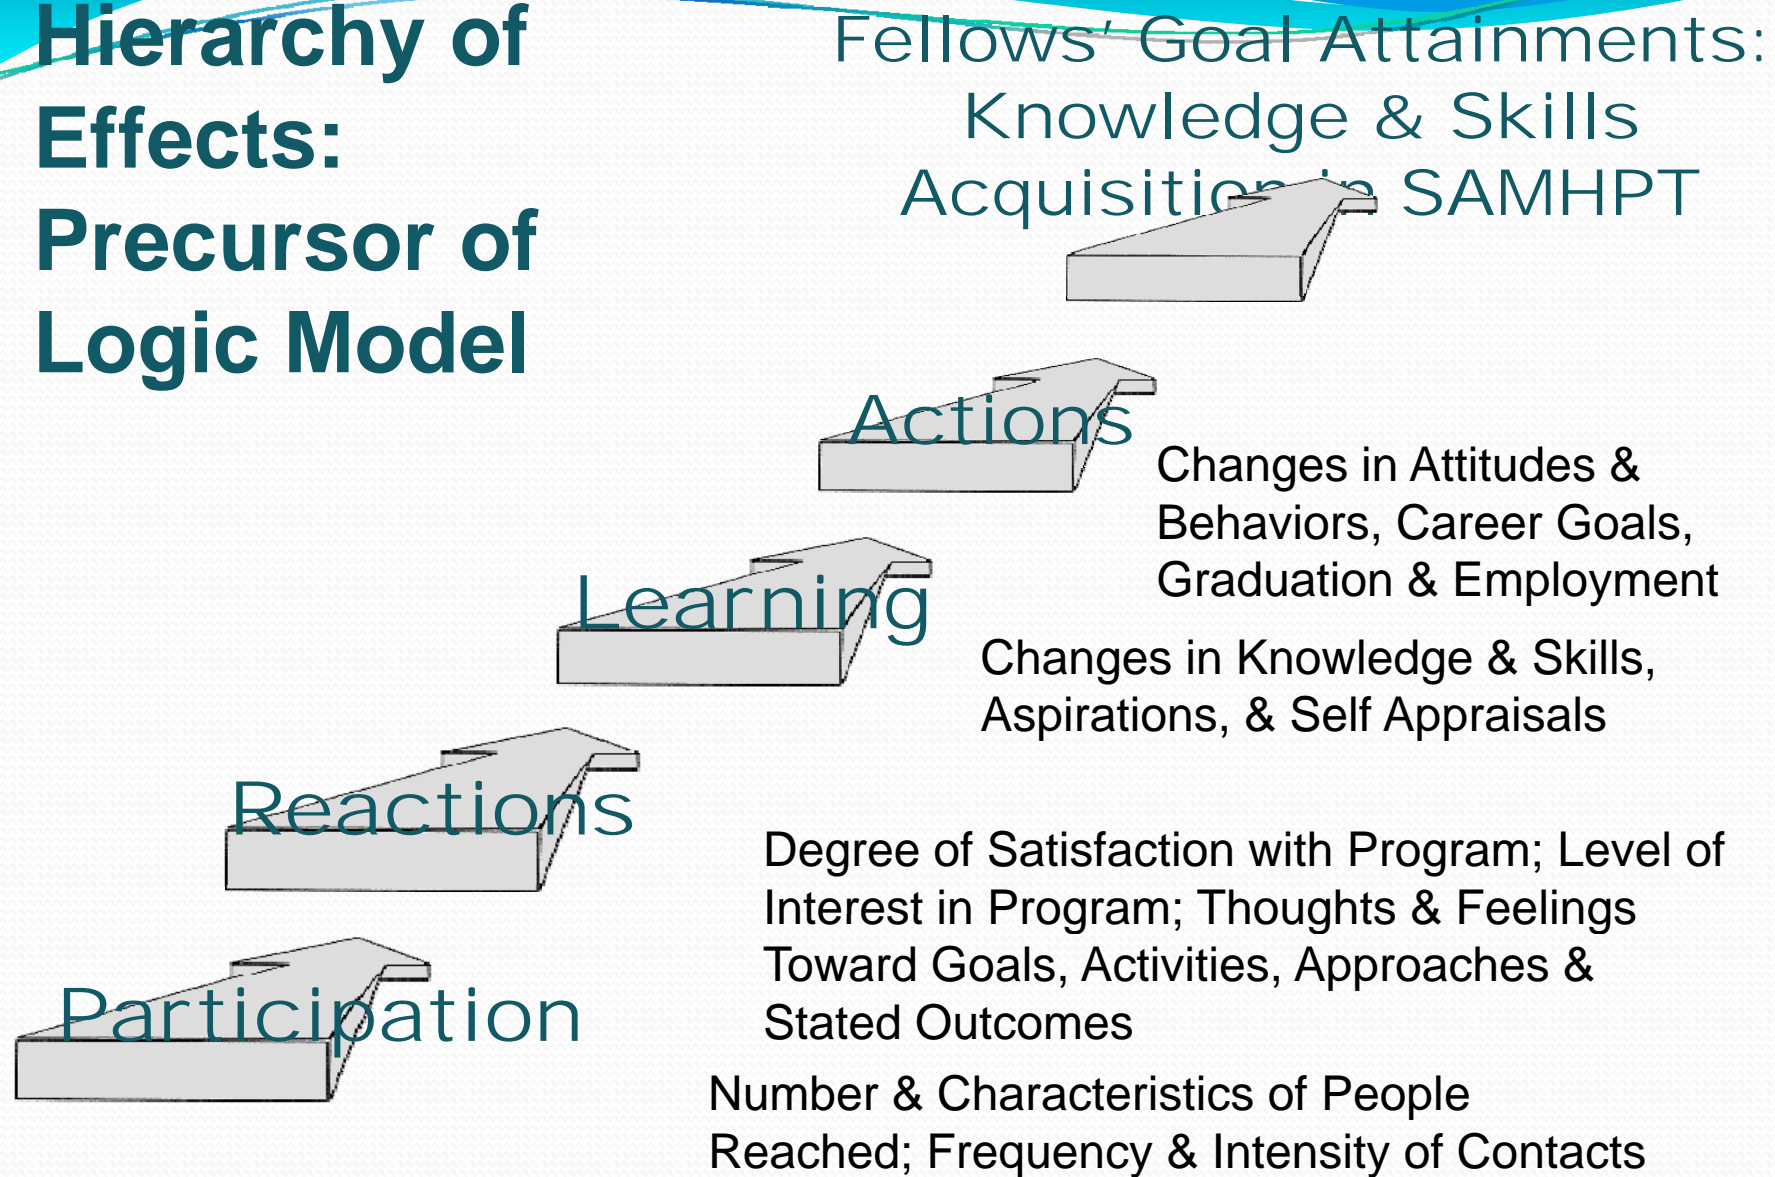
Hierarchy of Effects: Precursor of Logic Model

Fellows' Goal Attainments: Knowledge & Skills Acquisition in SAMHPT

Actions

Changes in Attitudes & Behaviors, Career Goals, Graduation & Employment

Learning

Changes in Knowledge & Skills, Aspirations, & Self Appraisals

Reactions

Degree of Satisfaction with Program; Level of Interest in Program; Thoughts & Feelings Toward Goals, Activities, Approaches & Stated Outcomes

Participation

Number & Characteristics of People Reached; Frequency & Intensity of Contacts